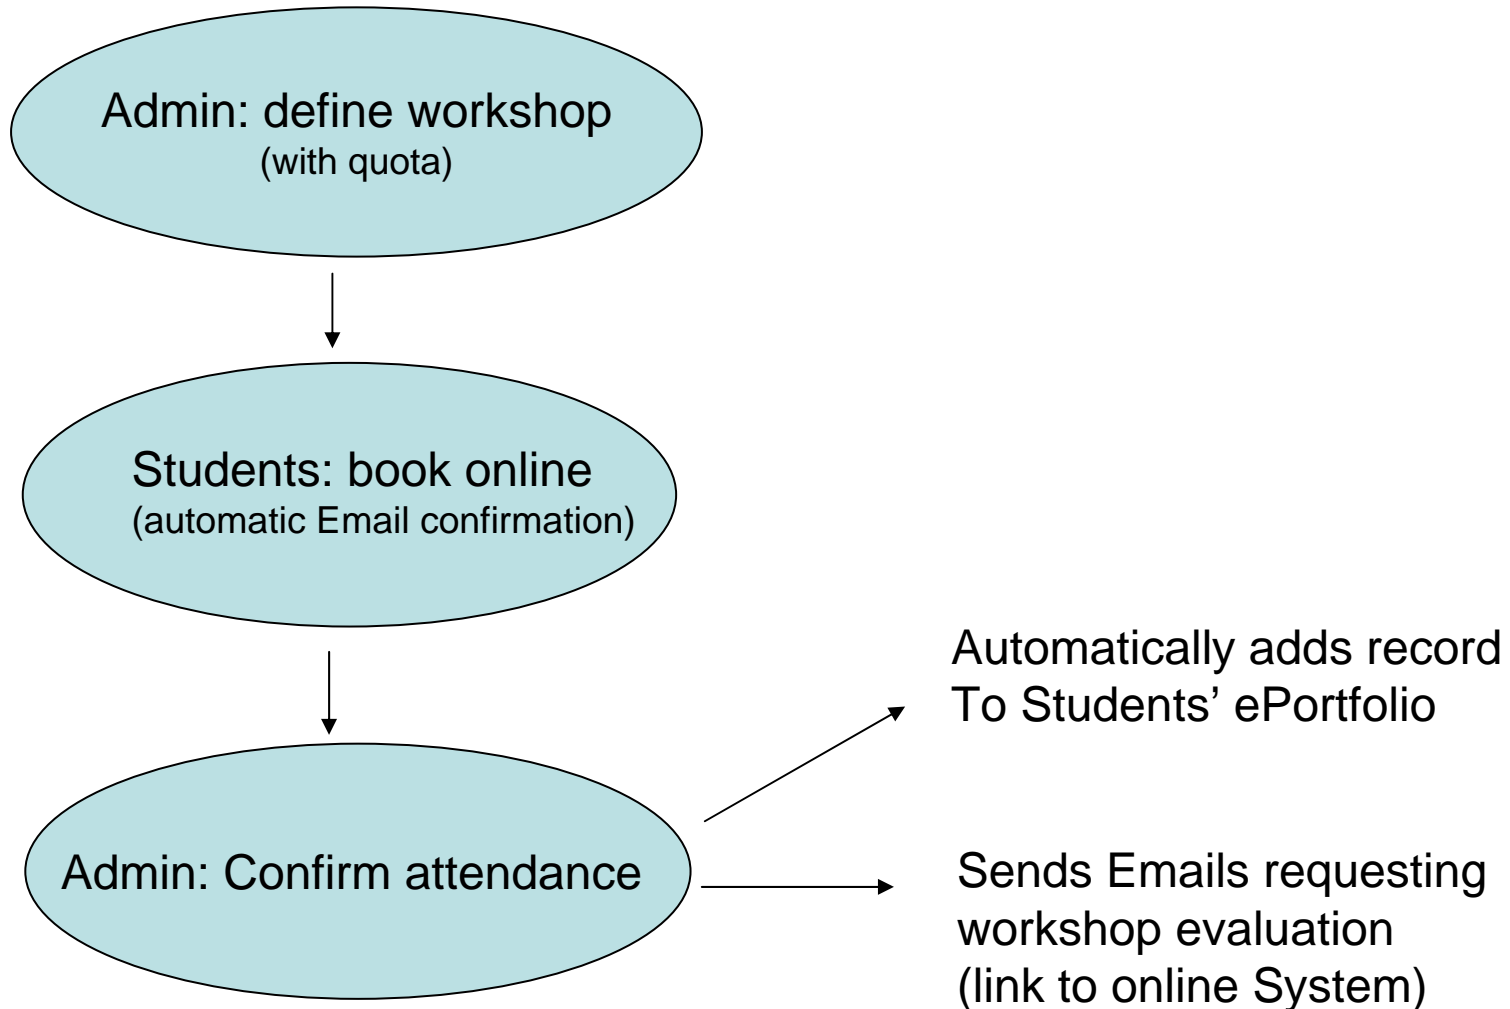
Admin: define workshop
(with quota)

Students: book online
(automatic Email confirmation)

Admin: Confirm attendance

Automatically adds record
To Students' ePortfolio

Sends Emails requesting
workshop evaluation
(link to online System)